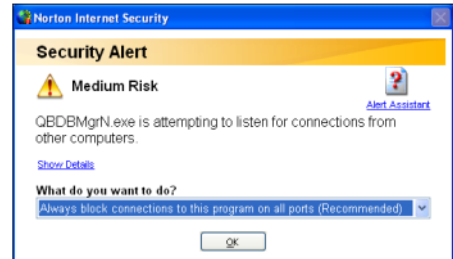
Norton Internet Security

Security Alert

Medium Risk

Alert Assistant

QBDBMgrN.exe is attempting to listen for connections from other computers.

Show Details

What do you want to do?

Always block connections to this program on all ports (Recommended)

OK